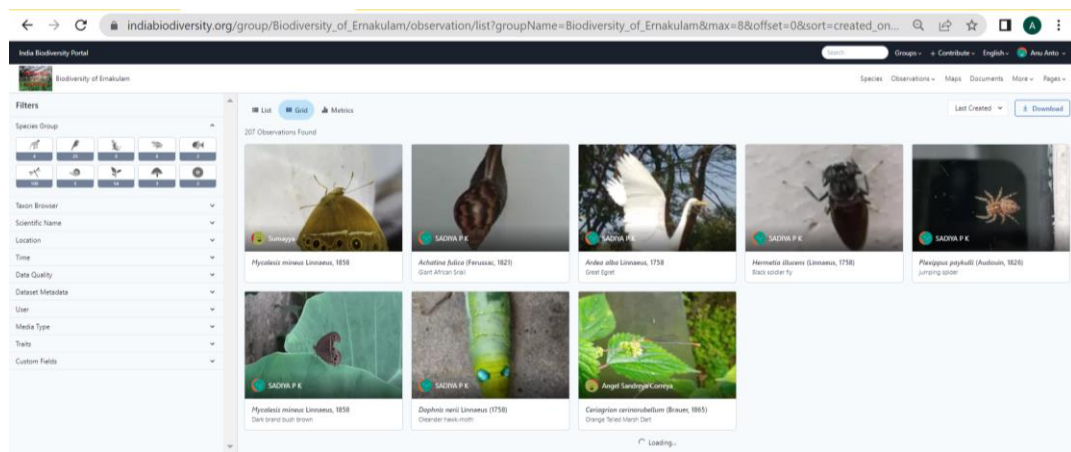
indiabiodiversity.org/group/Biodiversity_of_Ernakulam/observation/list?groupName=Biodiversity_of_Ernakulam&max=8&offset=0&sort=created_on...

India Biodiversity Portal

Search Groups + Contribute English Anu Anto

Biodiversity of Ernakulam

Species Observations Maps Documents More Pages

Filters

Species Group

Taxon Browser
Scientific Name
Location
Time
Data Quality
Dataset Metadata
User
Media Type
Traits
Custom Fields

List Grid Metrics

Last Created Download

207 Observations Found

Sumayya
*Mycalesis mineus* Linnaeus, 1858

SADIYA P K
*Achatina fulica* (Ferussac, 1821)
Giant African Snail

SADIYA P K
*Ardea alba* Linnaeus, 1758
Great Egret

SADIYA P K
*Hermetia illucens* (Linnaeus, 1758)
Black soldier fly

SADIYA P K
*Plexippus paykulli* (Audouin, 1826)
jumping spider

SADIYA P K
*Mycalesis mineus* Linnaeus, 1858
Dark brand bush brown

SADIYA P K
*Daphnis nerii* Linnaeus (1758)
Oleander hawk-moth

Angel Sandreya Correya
*Ceriagrion cerinorubellum* (Brauer, 1865)
Orange Tailed Marsh Dart

Loading...